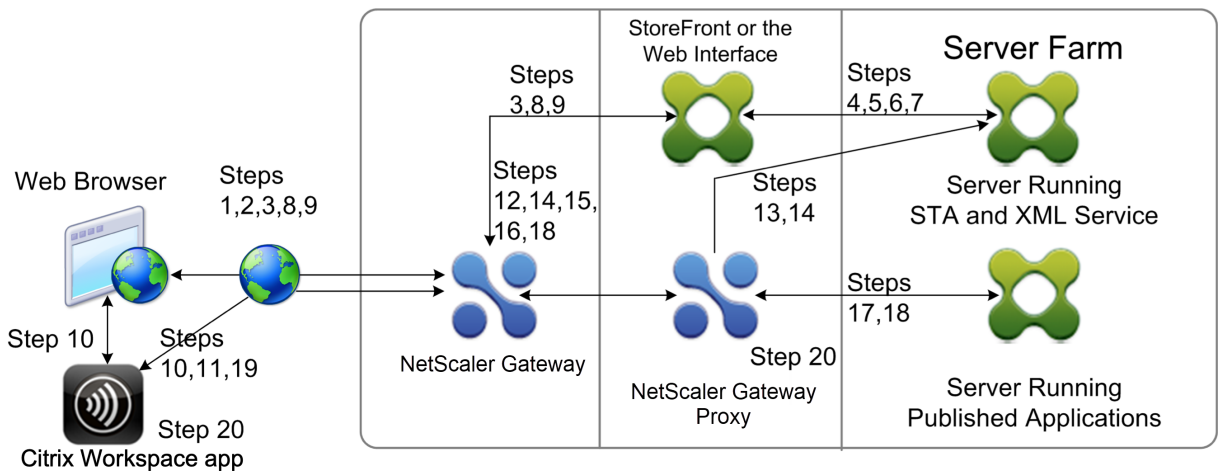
StoreFront or the Web Interface

Server Farm

Steps 3,8,9

Steps 4,5,6,7

Web Browser

Steps 1,2,3,8,9

Steps 12,14,15, 16,18

Steps 13,14

Server Running STA and XML Service

Steps 17,18

Step 10

Steps 10,11,19

NetScaler Gateway

Step 20

NetScaler Gateway Proxy

Server Running Published Applications

Step 20

Citrix Workspace app